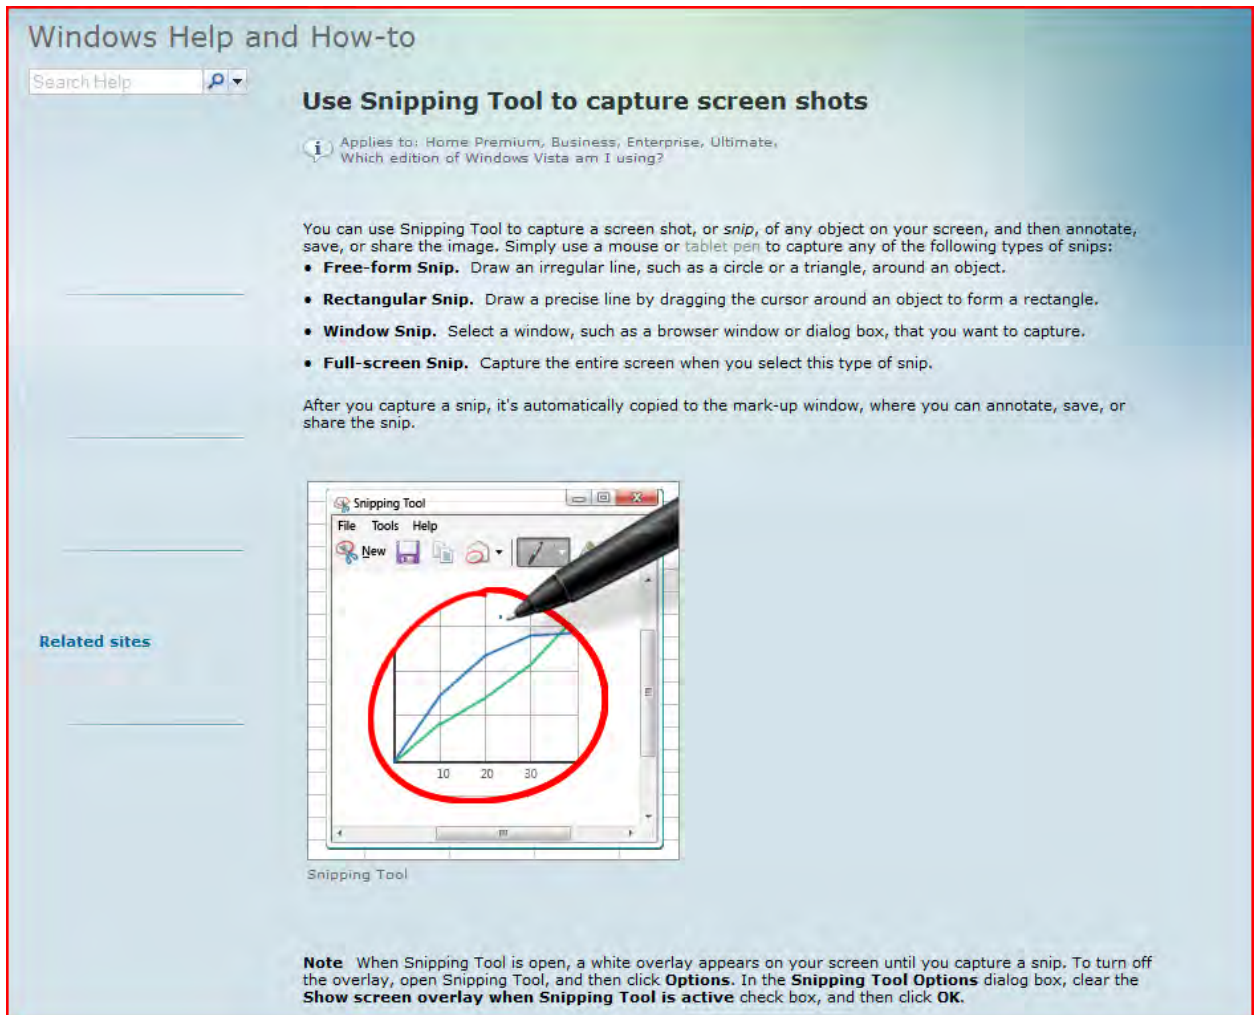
Windows Help and How-to

Search Help

Related sites

Use Snipping Tool to capture screen shots

Applies to: Home Premium, Business, Enterprise, Ultimate.
Which edition of Windows Vista am I using?

You can use Snipping Tool to capture a screen shot, or *snip*, of any object on your screen, and then annotate, save, or share the image. Simply use a mouse or tablet pen to capture any of the following types of snips:

- **Free-form Snip.** Draw an irregular line, such as a circle or a triangle, around an object.
- **Rectangular Snip.** Draw a precise line by dragging the cursor around an object to form a rectangle.
- **Window Snip.** Select a window, such as a browser window or dialog box, that you want to capture.
- **Full-screen Snip.** Capture the entire screen when you select this type of snip.

After you capture a snip, it's automatically copied to the mark-up window, where you can annotate, save, or share the snip.

Snipping Tool
File Tools Help
New
10 20 30

Snipping Tool

**Note** When Snipping Tool is open, a white overlay appears on your screen until you capture a snip. To turn off the overlay, open Snipping Tool, and then click **Options**. In the **Snipping Tool Options** dialog box, clear the **Show screen overlay when Snipping Tool is active** check box, and then click **OK**.